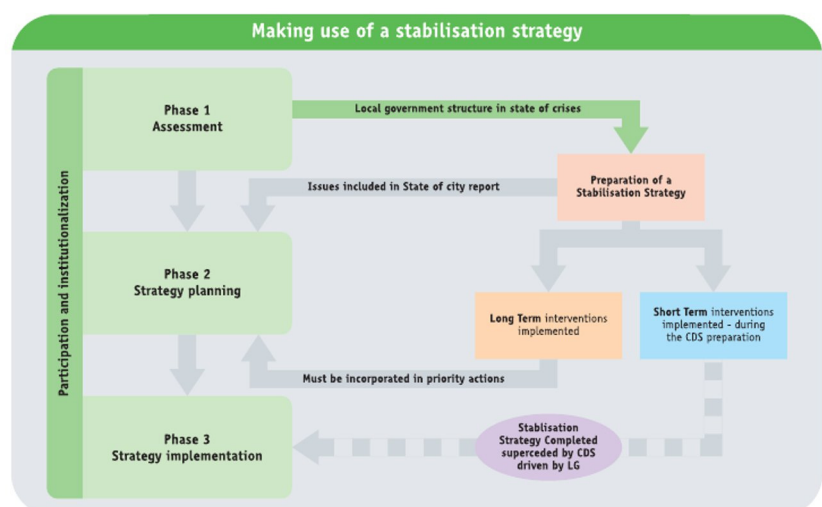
Making use of a stabilisation strategy

Participation and institutionalization

Phase 1
Assessment

Local government structure in state of crises

Preparation of a Stabilisation Strategy

Issues included in State of city report

Phase 2
Strategy planning

Long Term interventions implemented

Short Term interventions implemented - during the CDS preparation

Must be incorporated in priority actions

Phase 3
Strategy implementation

Stablisation Strategy Completed superceded by CDS driven by LG